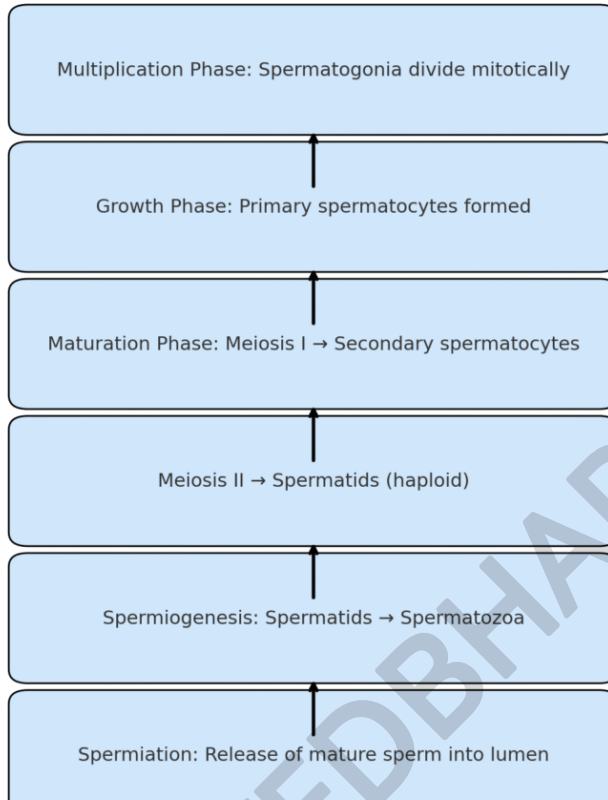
Multiplication Phase: Spermatogonia divide mitotically

Growth Phase: Primary spermatocytes formed

Maturation Phase: Meiosis I → Secondary spermatocytes

Meiosis II → Spermatids (haploid)

Spermiogenesis: Spermatids → Spermatozoa

Spermiation: Release of mature sperm into lumen

EDBHA